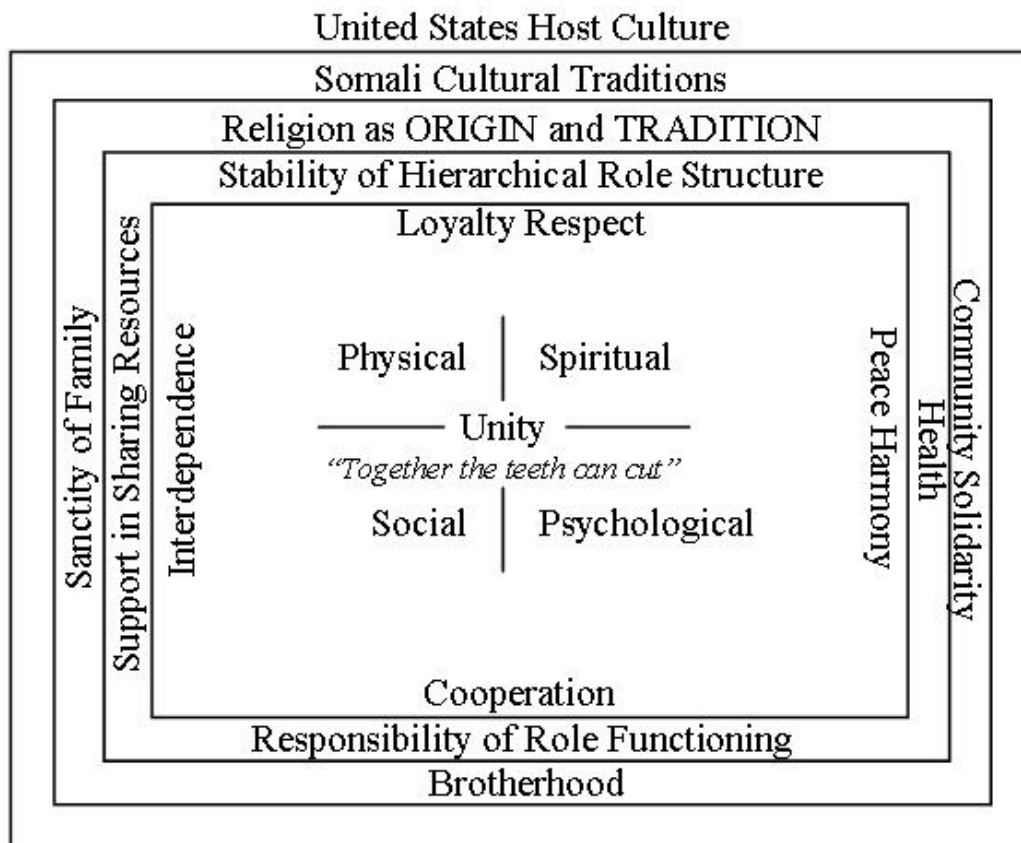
United States Host Culture

Somali Cultural Traditions

Religion as ORIGIN and TRADITION

Stability of Hierarchical Role Structure

Loyalty Respect

Sanctity of Family

Support in Sharing Resources

Interdependence

Physical

Spiritual

Unity

"Together the teeth can cut"

Social

Psychological

Peace Harmony

Health

Community Solidarity

Cooperation

Responsibility of Role Functioning

Brotherhood